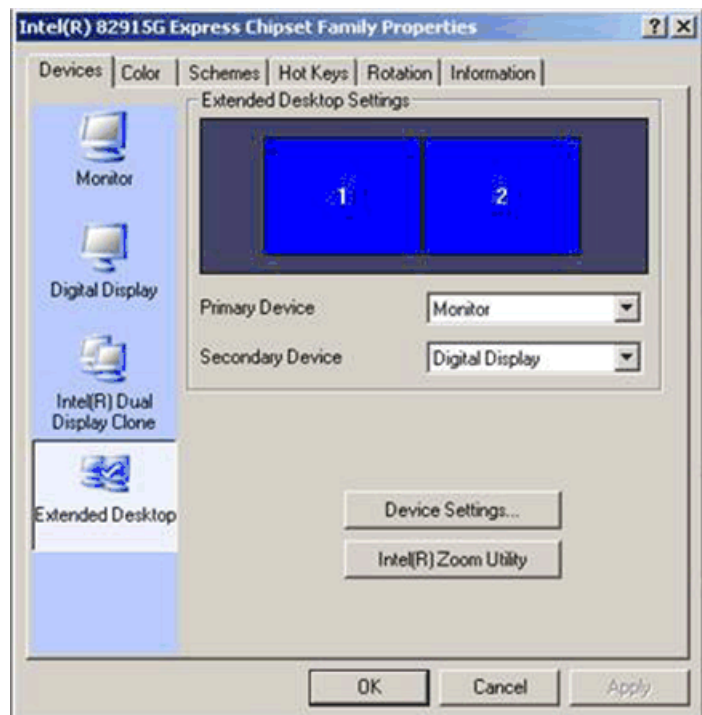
Intel(R) 82915G Express Chipset Family Properties

? X

Devices | Color | Schemes | Hot Keys | Rotation | Information

Monitor

Digital Display

Intel(R) Dual Display Clone

Extended Desktop

Extended Desktop Settings

1

2

Primary Device

Monitor

Secondary Device

Digital Display

Device Settings...

Intel(R) Zoom Utility

OK

Cancel

Apply